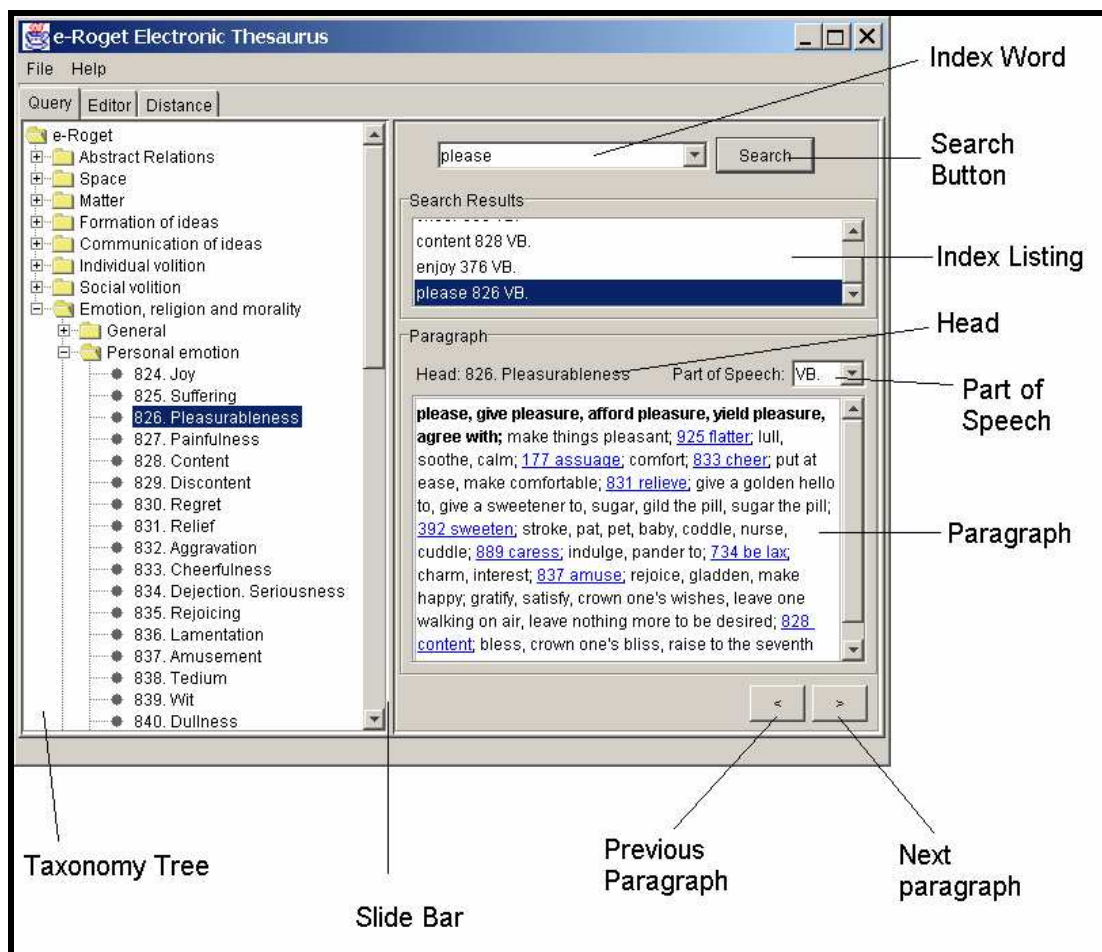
e-Roget Electronic Thesaurus

File Help

Query | Editor | Distance

e-Roget
Abstract Relations
Space
Matter
Formation of ideas
Communication of ideas
Individual volition
Social volition
Emotion, religion and morality
General
Personal emotion
824. Joy
825. Suffering
826. Pleasurableness
827. Painfulness
828. Content
829. Discontent
830. Regret
831. Relief
832. Aggravation
833. Cheerfulness
834. Dejection. Seriousness
835. Rejoicing
836. Lamentation
837. Amusement
838. Tedium
839. Wit
840. Dullness

please

Search

Search Results

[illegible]
content 828 VB.
enjoy 376 VB.
please 826 VB.

Paragraph

Head: 826. Pleasurableness

Part of Speech: VB.

**please, give pleasure, afford pleasure, yield pleasure, agree with;** make things pleasant; 925 flatter; lull, soothe, calm; 177 assuage; comfort; 833 cheer; put at ease, make comfortable; 831 relieve; give a golden hello to, give a sweetener to, sugar, gild the pill, sugar the pill; 392 sweeten; stroke, pat, pet, baby, coddle, nurse, cuddle; 889 caress; indulge, pander to; 734 be lax; charm, interest; 837 amuse; rejoice, gladden, make happy; gratify, satisfy, crown one's wishes, leave one walking on air, leave nothing more to be desired; 828 content; bless, crown one's bliss, raise to the seventh

<

>

Index Word

Search Button

Index Listing

Head

Part of Speech

Paragraph

Taxonomy Tree

Slide Bar

Previous Paragraph

Next paragraph